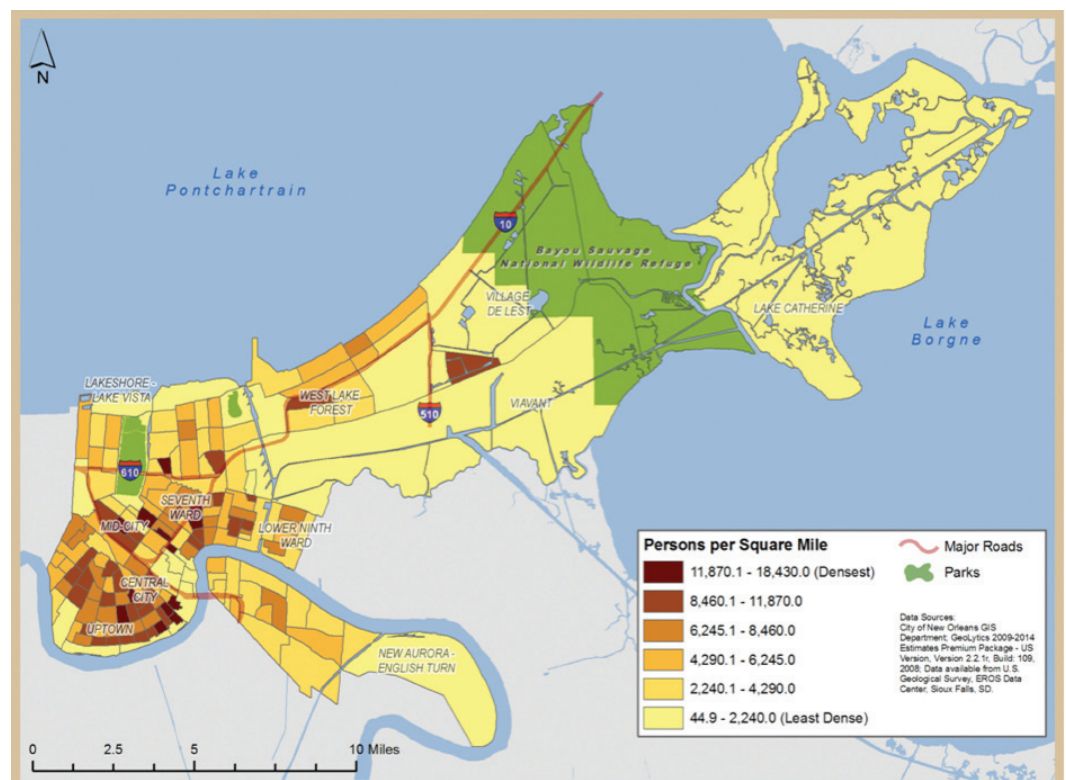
N

Lake Pontchartrain

10

Bayou Sauvage National Wildlife Refuge

VILLAGE DE LEST

LAKE CATHERINE

Lake Borgne

LAKESHORE - LAKE VISTA

WEST LAKE FOREST

510

VIAVANT

610

SEVENTH WARD

MID-CITY

LOWER NINTH WARD

CENTRAL CITY

UPTOWN

NEW AURORA - ENGLISH TURN

Persons per Square Mile

11,870.1 - 18,430.0 (Densest)
8,460.1 - 11,870.0
6,245.1 - 8,460.0
4,290.1 - 6,245.0
2,240.1 - 4,290.0
44.9 - 2,240.0 (Least Dense)

Major Roads

Parks

Data Sources: City of New Orleans GIS Department; GeoLytics 2009-2014 Estimates Premium Package - US Version, Version 2.2.1r, Build: 109, 2008; Data available from U.S. Geological Survey, EROS Data Center, Sioux Falls, SD.

0 2.5 5 10 Miles